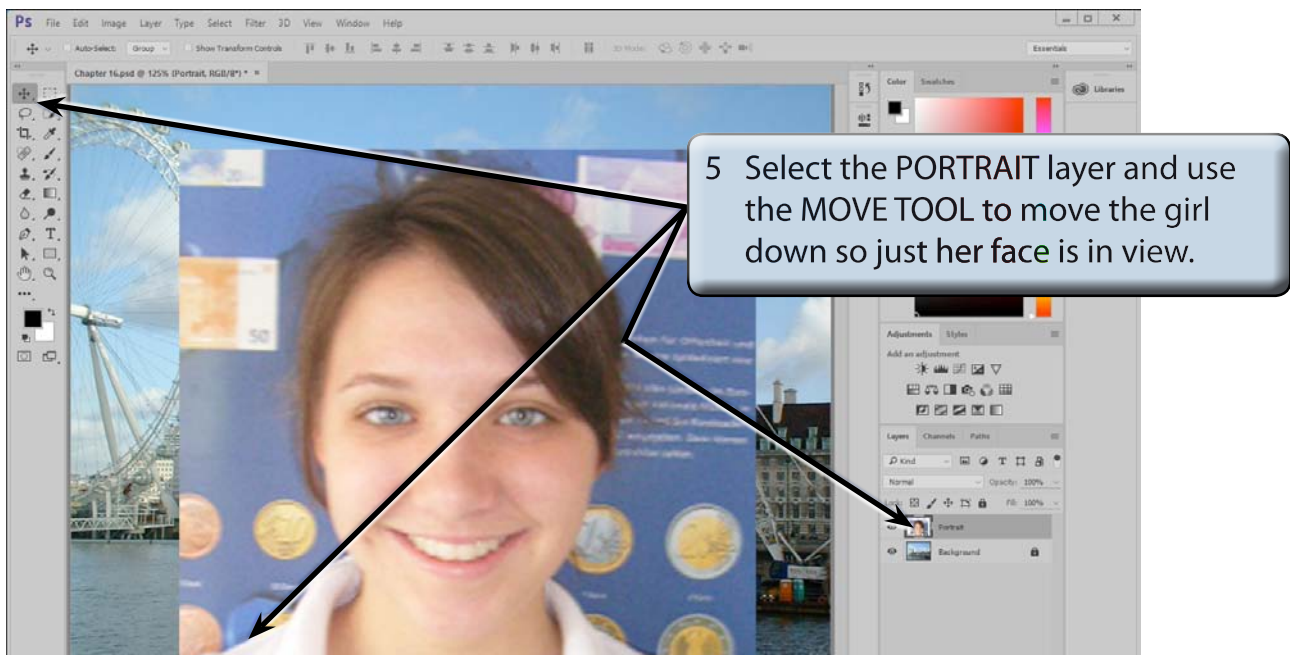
Ps File Edit Image Layer Type Select Filter 3D View Window Help

Auto-Select: Group Show Transform Controls 3D Mode: Essentials

Chapter 16.psd @ 125% (Portrait, RGB/8*) * ×

5 Select the PORTRAIT layer and use the MOVE TOOL to move the girl down so just her face is in view.

Color Swatches

Libraries

50

Adjustments Styles

Add an adjustment

Layers Channels Paths

Kind

Normal Opacity: 100%

Lock: Fill: 100%

Portrait

Background